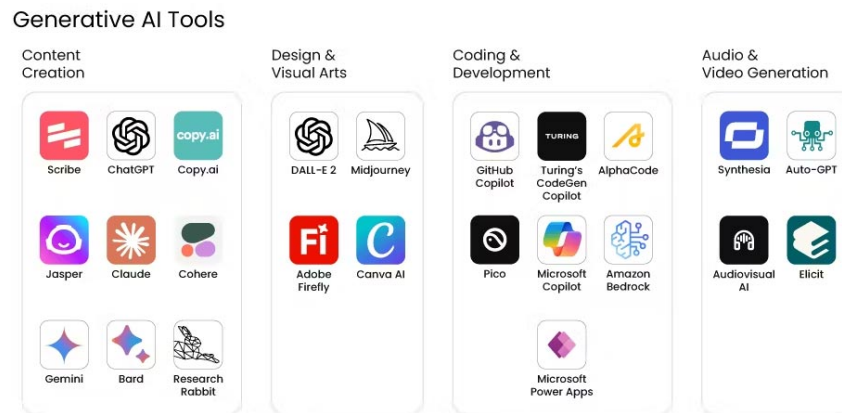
Generative AI Tools

Content Creation

Scribe
ChatGPT
copy.ai
Copy.ai
Jasper
Claude
Cohere
Gemini
Bard
Research Rabbit

Design & Visual Arts

DALL-E 2
Midjourney
Fi
Adobe Firefly
C
Canva AI

Coding & Development

GitHub Copilot
TURING
Turing's CodeGen Copilot
AlphaCode
Pico
Microsoft Copilot
Amazon Bedrock
Microsoft Power Apps

Audio & Video Generation

Synthesia
Auto-GPT
Audiovisual AI
Elicit